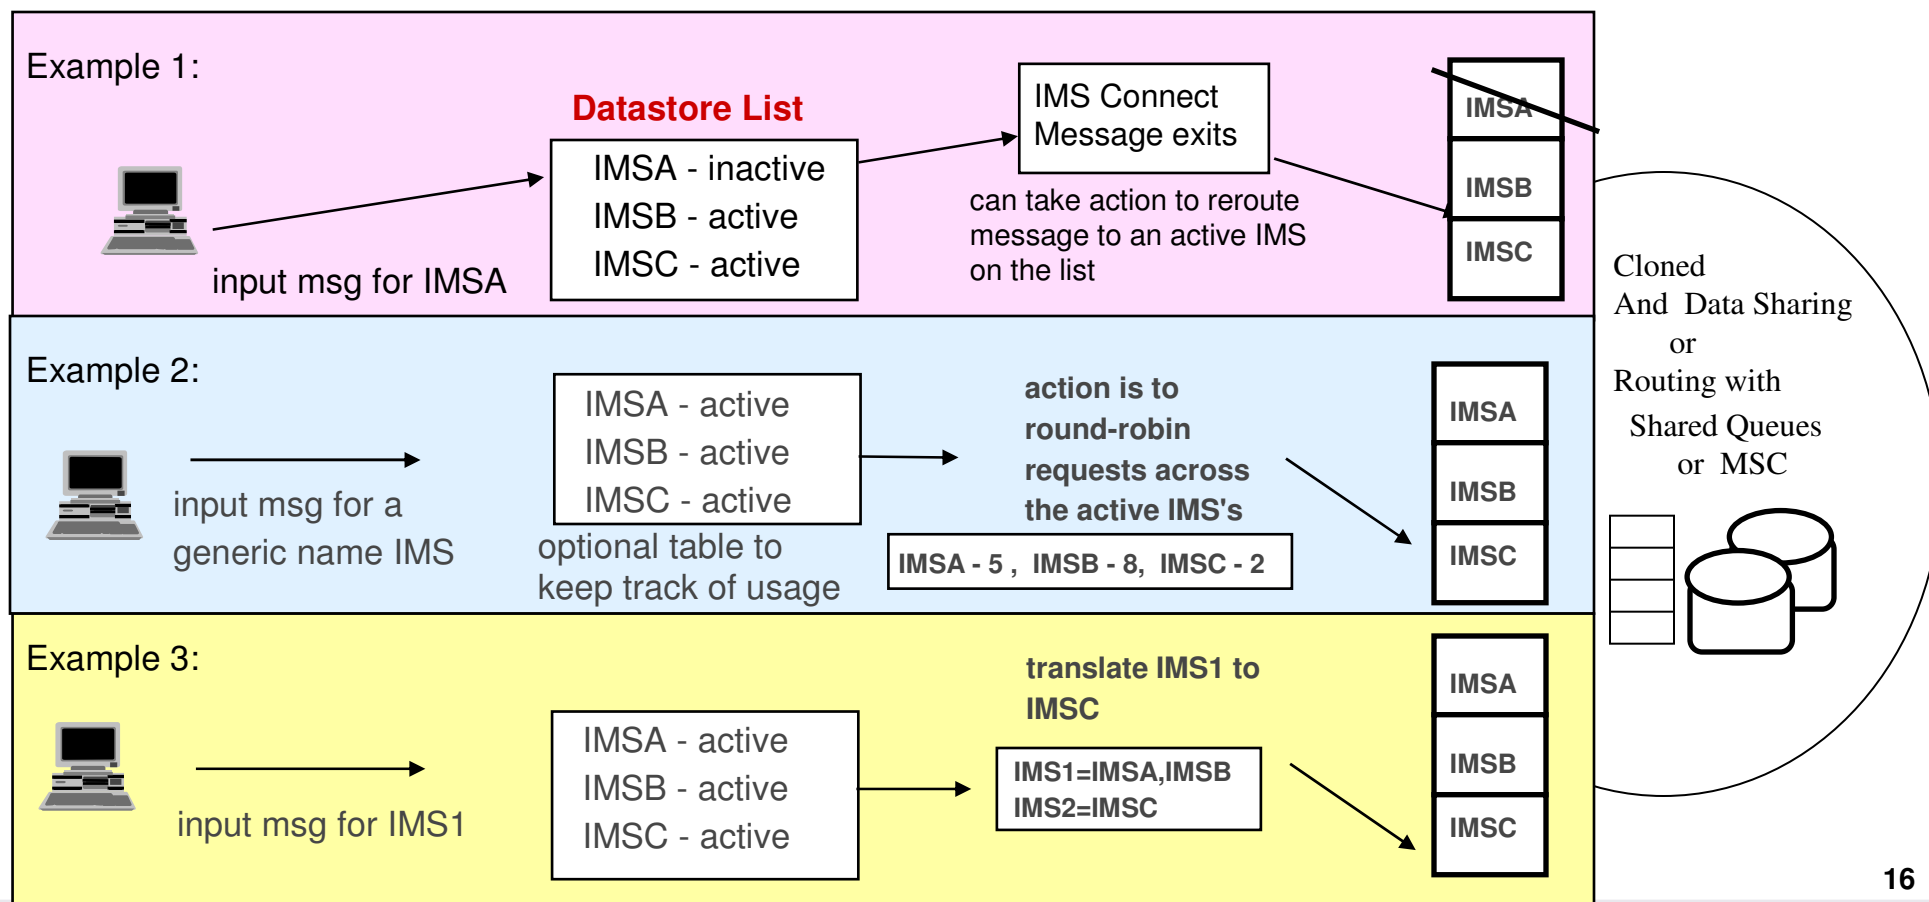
Example 1:

Datastore List

IMSA - inactive
IMSB - active
IMSC - active

input msg for IMSA

IMS Connect
Message exits

can take action to reroute message to an active IMS on the list

IMSA
IMSB
IMSC

Example 2:

IMSA - active
IMSB - active
IMSC - active

input msg for a generic name IMS

optional table to keep track of usage

action is to round-robin requests across the active IMS's

IMSA - 5 , IMSB - 8, IMSC - 2

IMSA
IMSB
IMSC

Example 3:

input msg for IMS1

IMSA - active
IMSB - active
IMSC - active

translate IMS1 to IMSC

IMS1=IMSA,IMSB
IMS2=IMSC

IMSA
IMSB
IMSC

Cloned
And Data Sharing
or
Routing with
Shared Queues
or MSC

16